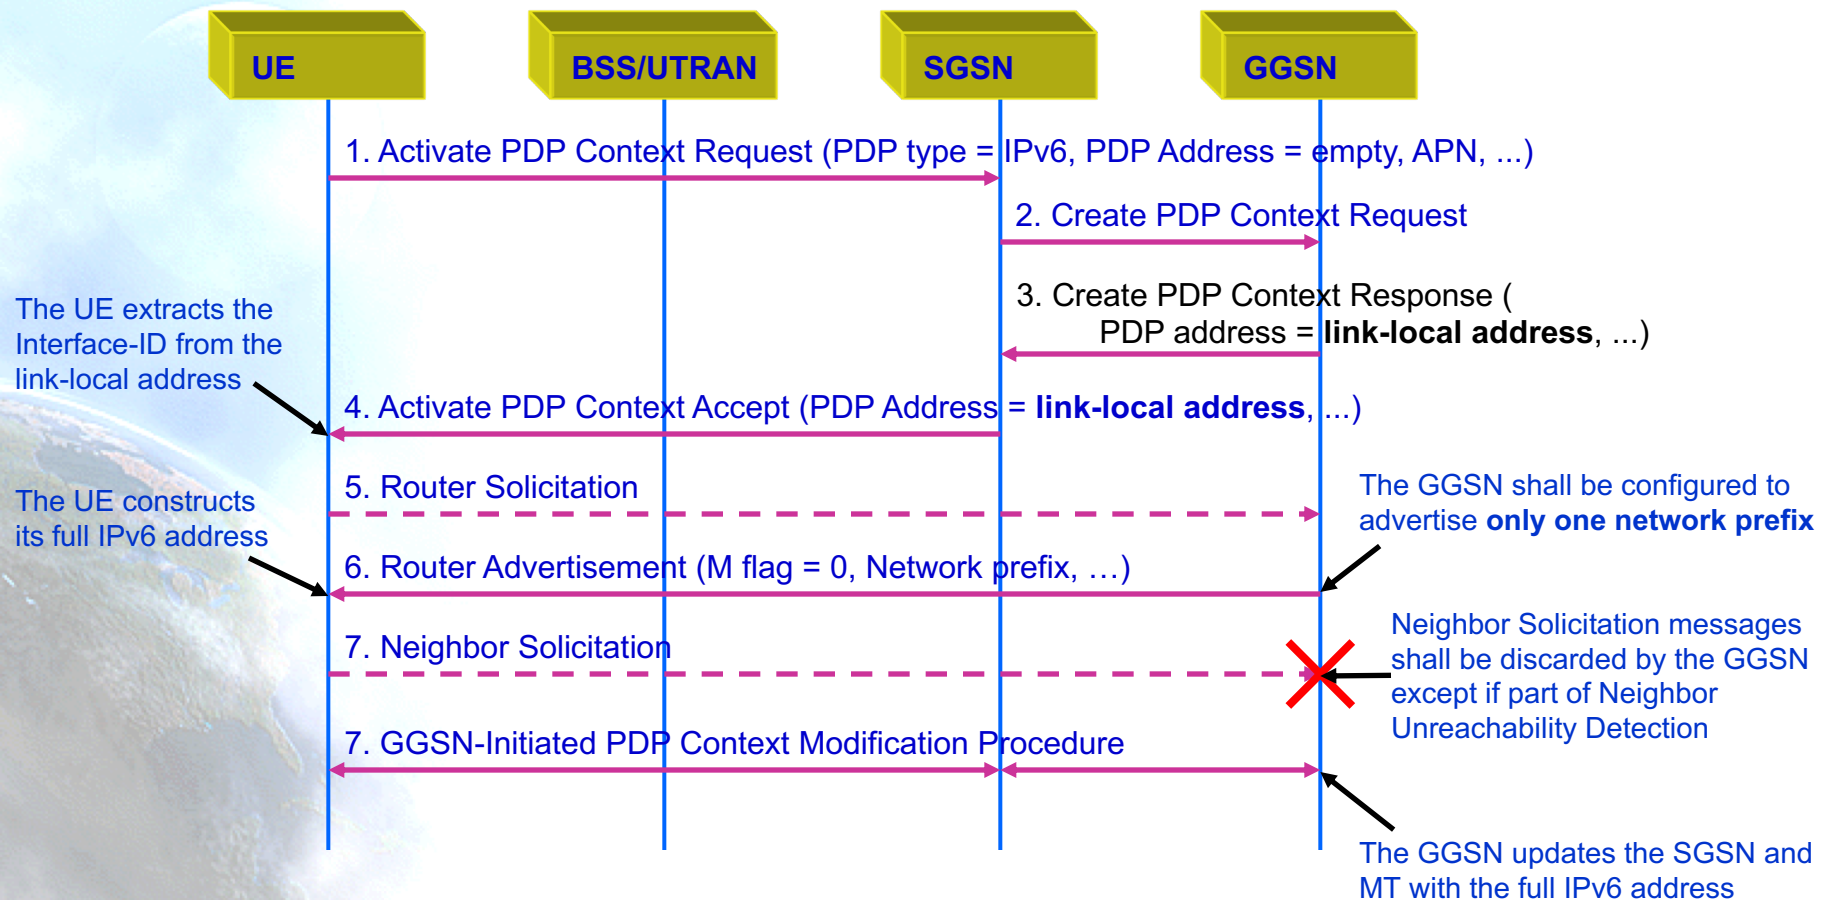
UE

BSS/UTRAN

SGSN

GGSN

1. Activate PDP Context Request (PDP type = IPv6, PDP Address = empty, APN, ...)

2. Create PDP Context Request

3. Create PDP Context Response ( PDP address = **link-local address**, ...)

The UE extracts the Interface-ID from the link-local address

4. Activate PDP Context Accept (PDP Address = **link-local address**, ...)

5. Router Solicitation

The UE constructs its full IPv6 address

The GGSN shall be configured to advertise **only one network prefix**

6. Router Advertisement (M flag = 0, Network prefix, …)

7. Neighbor Solicitation

Neighbor Solicitation messages shall be discarded by the GGSN except if part of Neighbor Unreachability Detection

7. GGSN-Initiated PDP Context Modification Procedure

The GGSN updates the SGSN and MT with the full IPv6 address